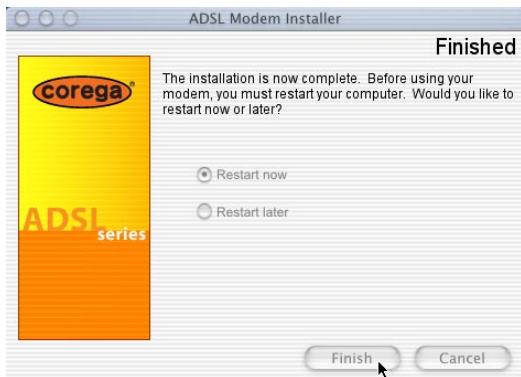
ADSL Modem Installer

Finished

corega®

ADSL series

The installation is now complete. Before using your modem, you must restart your computer. Would you like to restart now or later?

Restart now

Restart later

Finish

Cancel